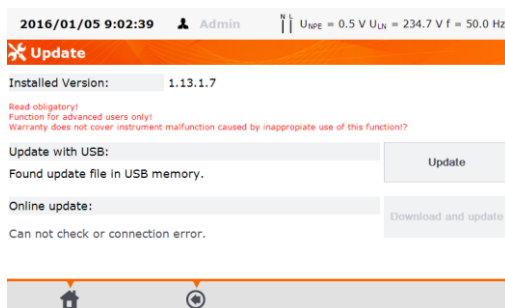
2016/01/05 9:02:39 Admin N L $U_{NPE}$ = 0.5 V $U_{LN}$ = 234.7 V f = 50.0 Hz

Update

Installed Version: 1.13.1.7

Read obligatory!
Function for advanced users only!
Warranty does not cover instrument malfunction caused by inappropriate use of this function!?

Update with USB:

Update

Found update file in USB memory.

Online update:

Download and update

Can not check or connection error.